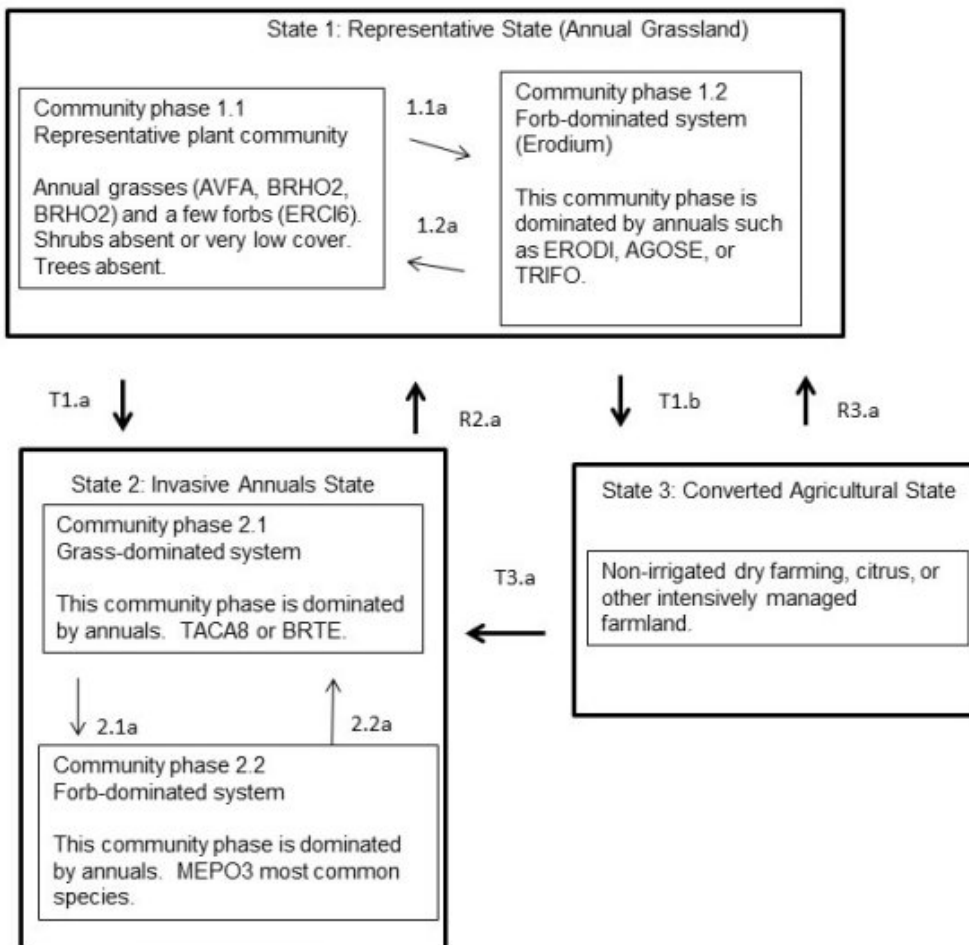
State 1: Representative State (Annual Grassland)

Community phase 1.1
Representative plant community

Annual grasses (AVFA, BRHO2, BRHO2) and a few forbs (ERCI6). Shrubs absent or very low cover. Trees absent.

1.1a

1.2a

Community phase 1.2
Forb-dominated system (Erodium)

This community phase is dominated by annuals such as ERODI, AGOSE, or TRIFO.

T1.a

R2.a

T1.b

R3.a

State 2: Invasive Annuals State

Community phase 2.1
Grass-dominated system

This community phase is dominated by annuals. TACA8 or BRTE.

2.1a

2.2a

Community phase 2.2
Forb-dominated system

This community phase is dominated by annuals. MEPO3 most common species.

T3.a

State 3: Converted Agricultural State

Non-irrigated dry farming, citrus, or other intensively managed farmland.